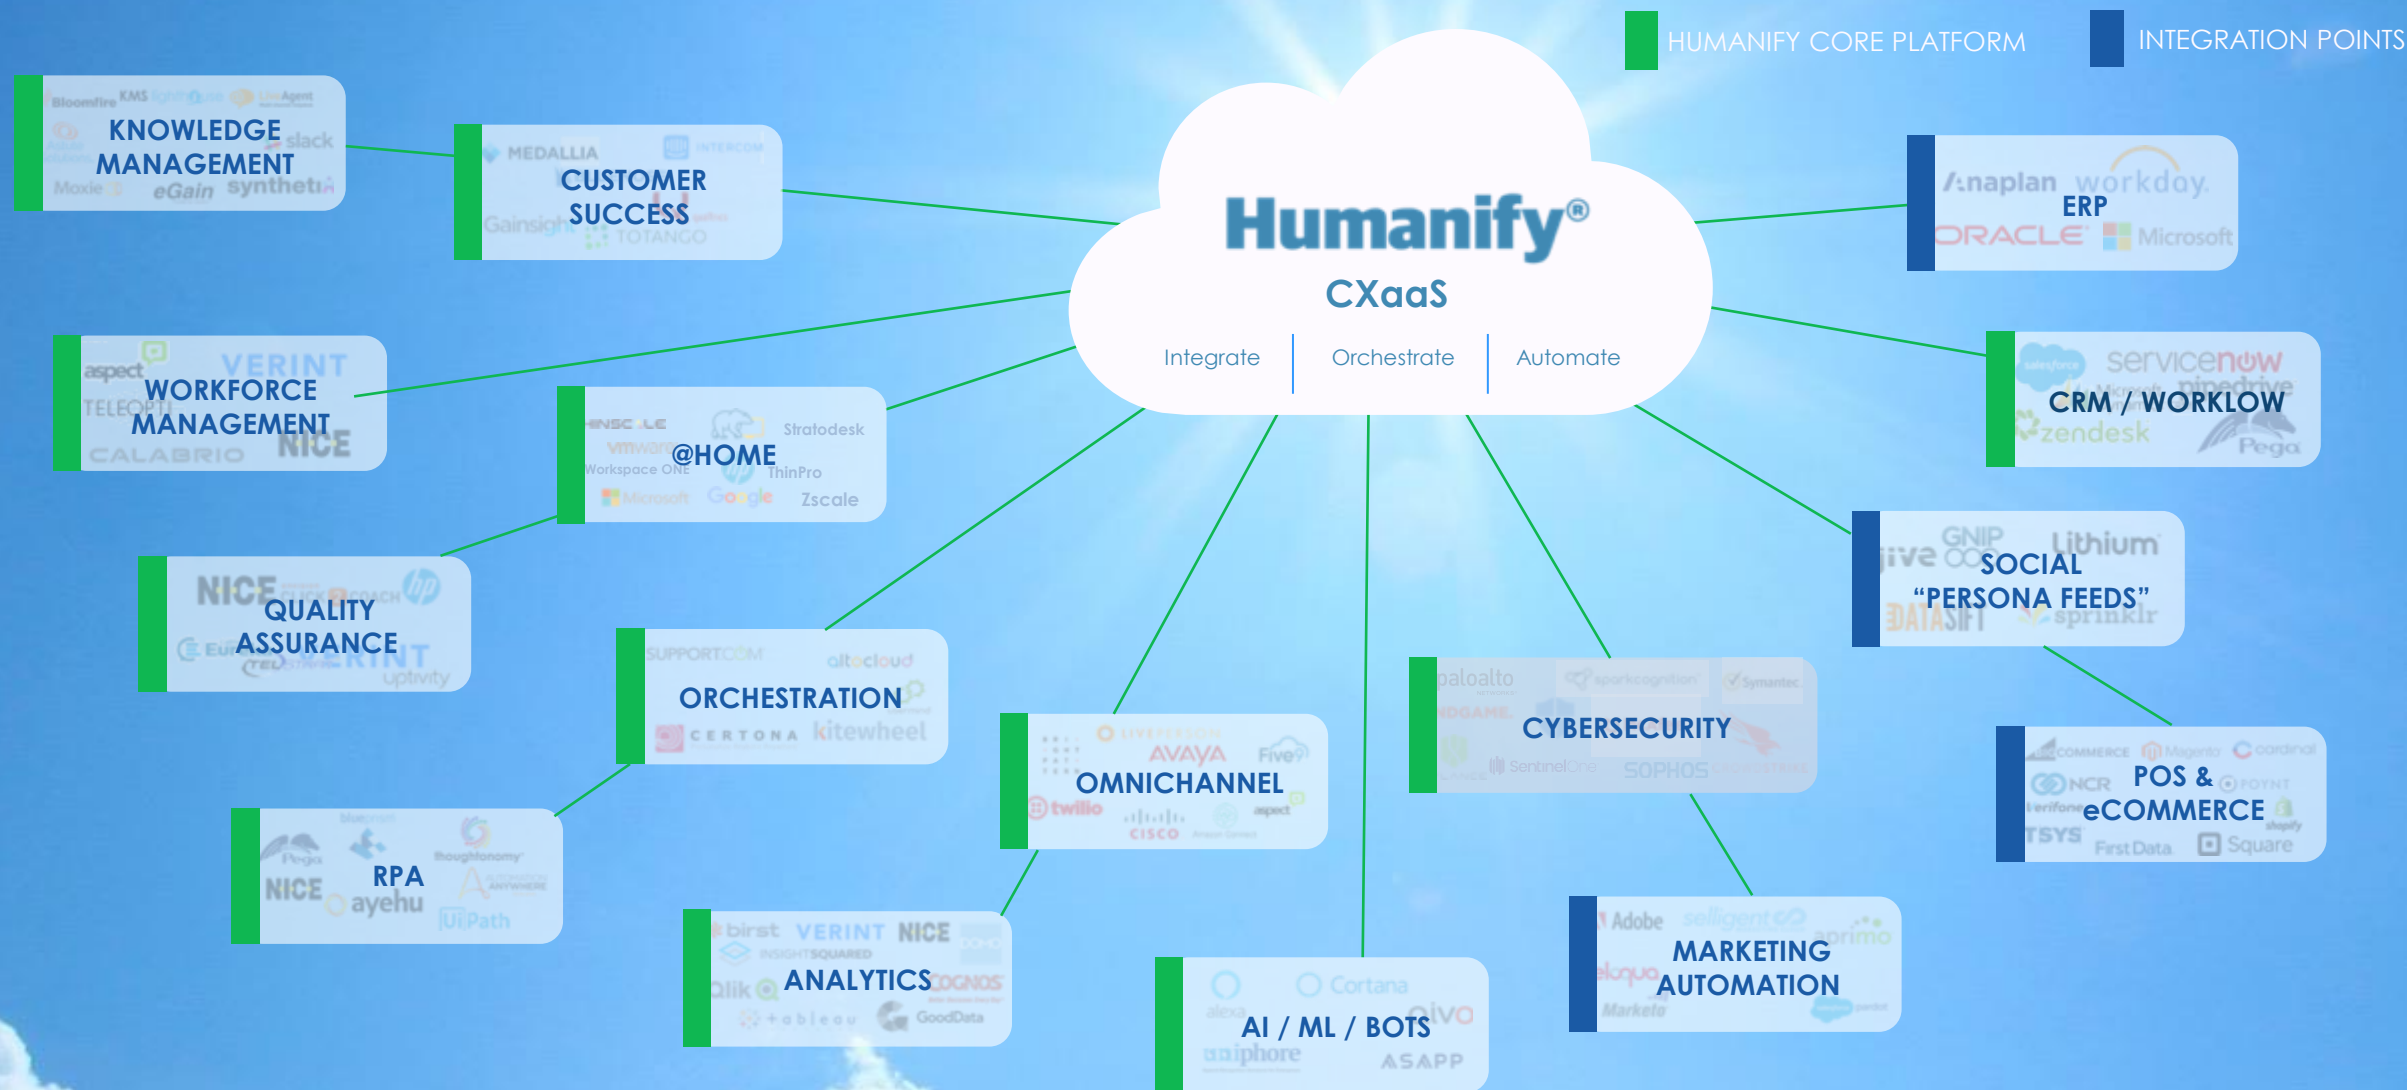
HUMANIFY CORE PLATFORM
INTEGRATION POINTS

Humanify®
CXaaS
Integrate
Orchestrate
Automate

Bloomfire KMS LiveAgent
KNOWLEDGE MANAGEMENT
slack
Moxie eGain synthetix

MEDALLIA INTERCOM
CUSTOMER SUCCESS
Gainsight TOTANGO

aspect VERINT
WORKFORCE MANAGEMENT
TELEOPTI NICE
CALABRIO

@HOME
Stratodesk
vmware Workspace ONE
ThinPro
Microsoft Google Zscale

NICE
QUALITY ASSURANCE
VERINT
uptivity

SUPPORT.COM altocloud
ORCHESTRATION
CERTONA kitewheel

NICE RPA
Pega
thoughtonomy
ayehu
UiPath

birst VERINT NICE
INSIGHTSQUARED
ANALYTICS
Qlik COGNOS
tableau GoodData

AVAYA Five9
OMNICHANNEL
twilio
CISCO aspect

Cortana
alexa
AI / ML / BOTS
uniphore
ASAPP

paloalto
Symantec
CYBERSECURITY
SentinelOne SOPHOS

Adobe
MARKETING AUTOMATION
eloqua
Marketo

Anaplan workday
ERP
ORACLE Microsoft

salesforce servicenow
pipedrive
CRM / WORKLOW
zendesk Pega

jive GNIP Lithium
SOCIAL "PERSONA FEEDS"
DATASIFT sprinklr

COMMERCE Magento cardinal
NCR POS & eCOMMERCE
Verifone
TSYS First Data Square